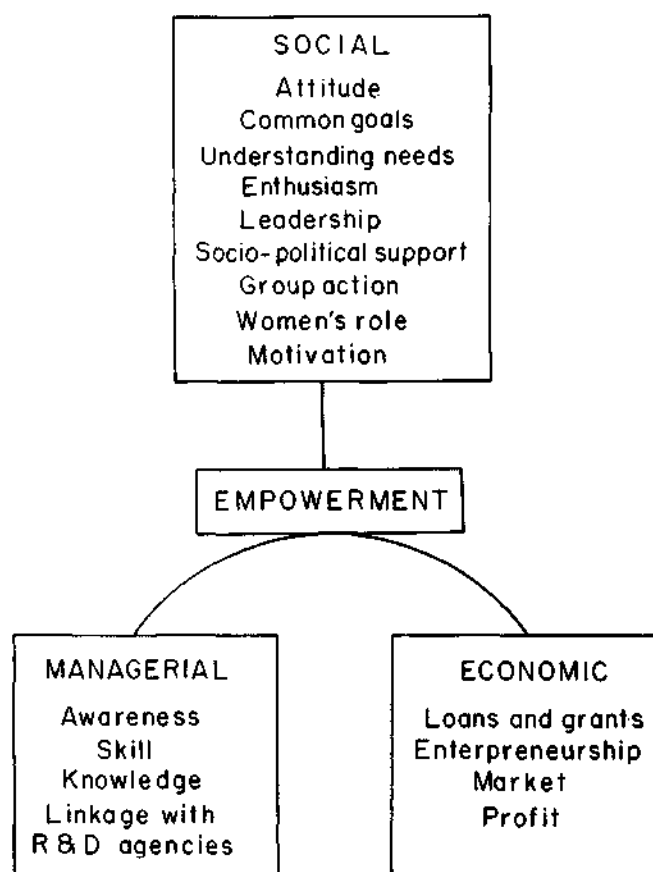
SOCIAL
Attitude
Common goals
Understanding needs
Enthusiasm
Leadership
Socio-political support
Group action
Women's role
Motivation

EMPOWERMENT

MANAGERIAL
Awareness
Skill
Knowledge
Linkage with R & D agencies

ECONOMIC
Loans and grants
Enterpreneurship
Market
Profit